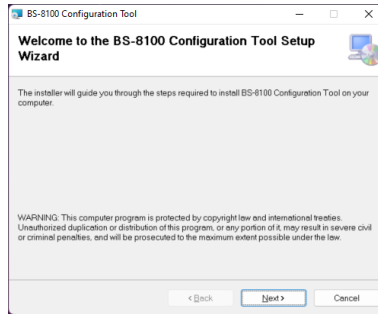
BS-8100 Configuration Tool

Welcome to the BS-8100 Configuration Tool Setup Wizard

The installer will guide you through the steps required to install BS-8100 Configuration Tool on your computer.

WARNING: This computer program is protected by copyright law and international treaties. Unauthorized duplication or distribution of this program, or any portion of it, may result in severe civil or criminal penalties, and will be prosecuted to the maximum extent possible under the law.

< Back | Next > | Cancel